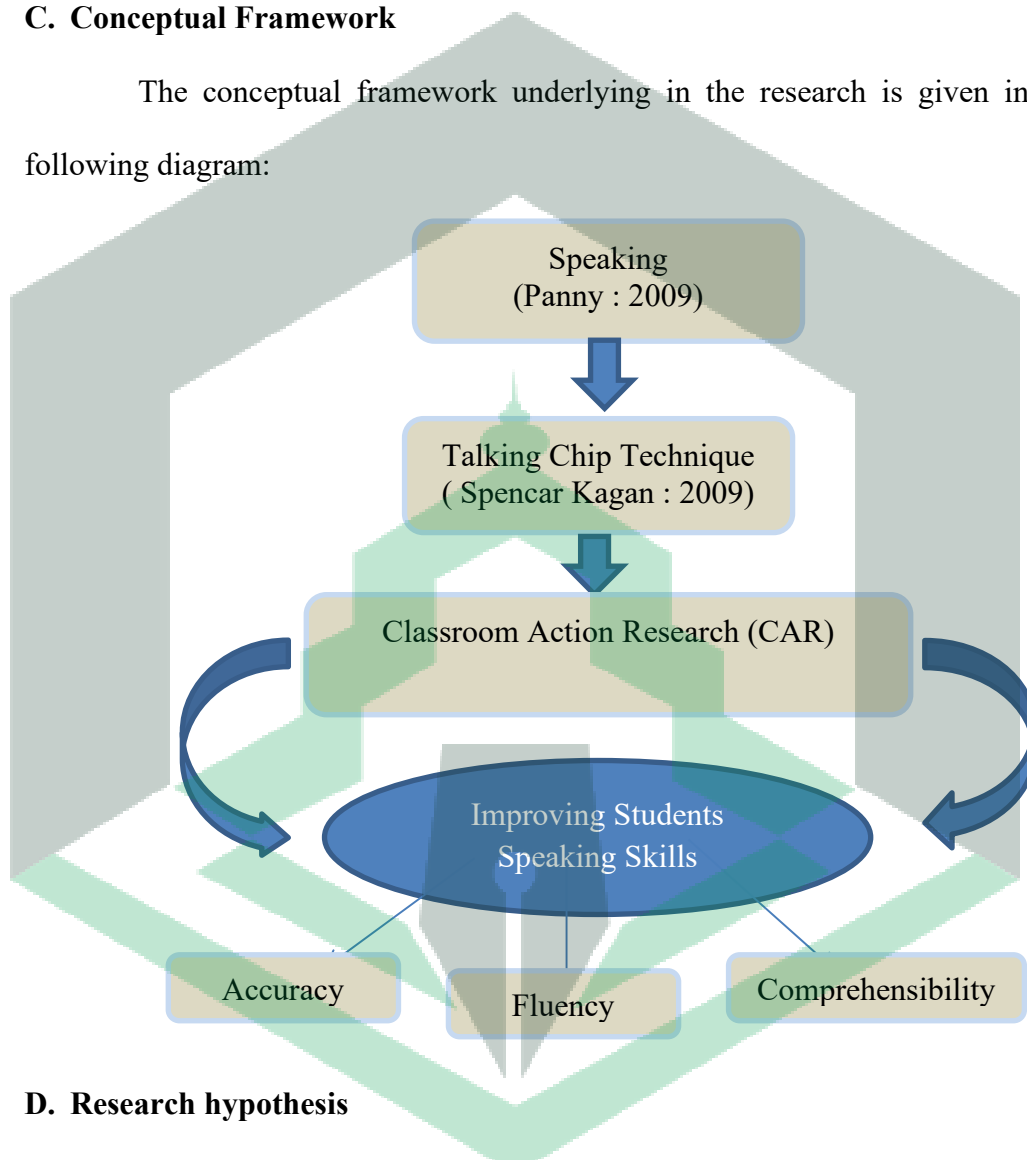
C. Conceptual Framework

The conceptual framework underlying in the research is given in following diagram:

Speaking
(Panny : 2009)

Talking Chip Technique
( Spencar Kagan : 2009)

Classroom Action Research (CAR)

Improving Students
Speaking Skills

Accuracy

Fluency

Comprehensibility

D. Research hypothesis